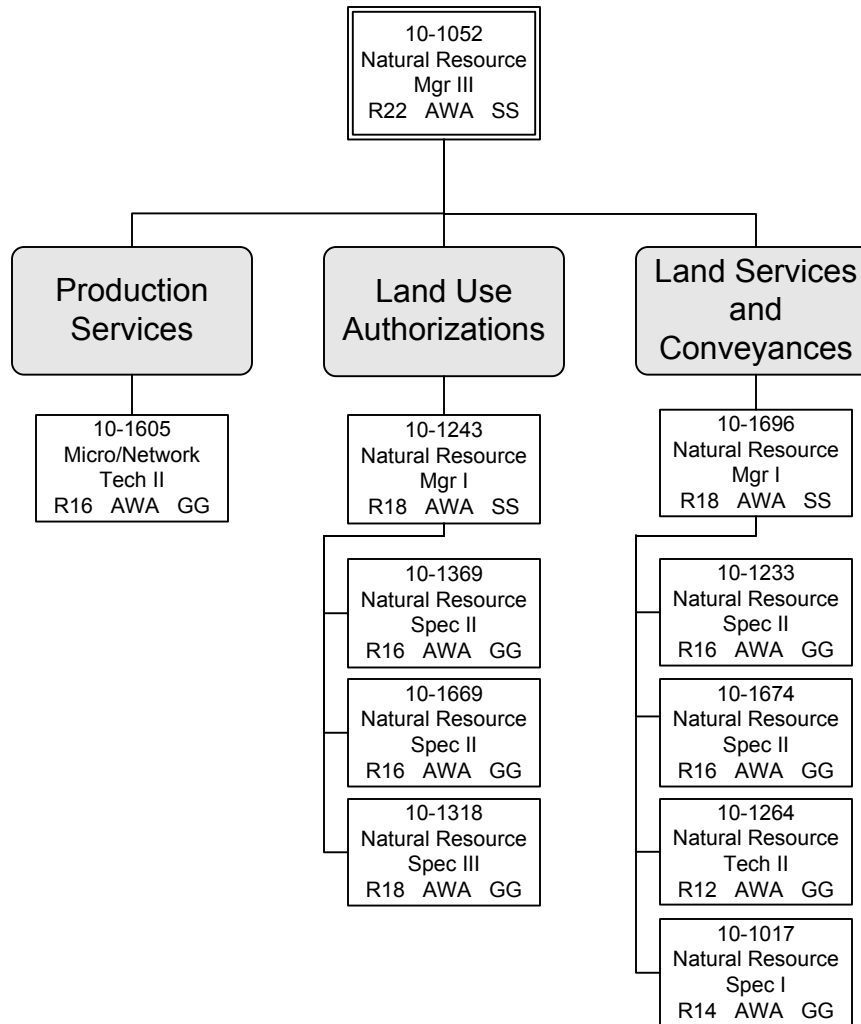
10-1052
Natural Resource
Mgr III
R22 AWA SS

Production Services

10-1605
Micro/Network
Tech II
R16 AWA GG

Land Use Authorizations

10-1243
Natural Resource
Mgr I
R18 AWA SS

10-1369
Natural Resource
Spec II
R16 AWA GG

10-1669
Natural Resource
Spec II
R16 AWA GG

10-1318
Natural Resource
Spec III
R18 AWA GG

Land Services and Conveyances

10-1696
Natural Resource
Mgr I
R18 AWA SS

10-1233
Natural Resource
Spec II
R16 AWA GG

10-1674
Natural Resource
Spec II
R16 AWA GG

10-1264
Natural Resource
Tech II
R12 AWA GG

10-1017
Natural Resource
Spec I
R14 AWA GG